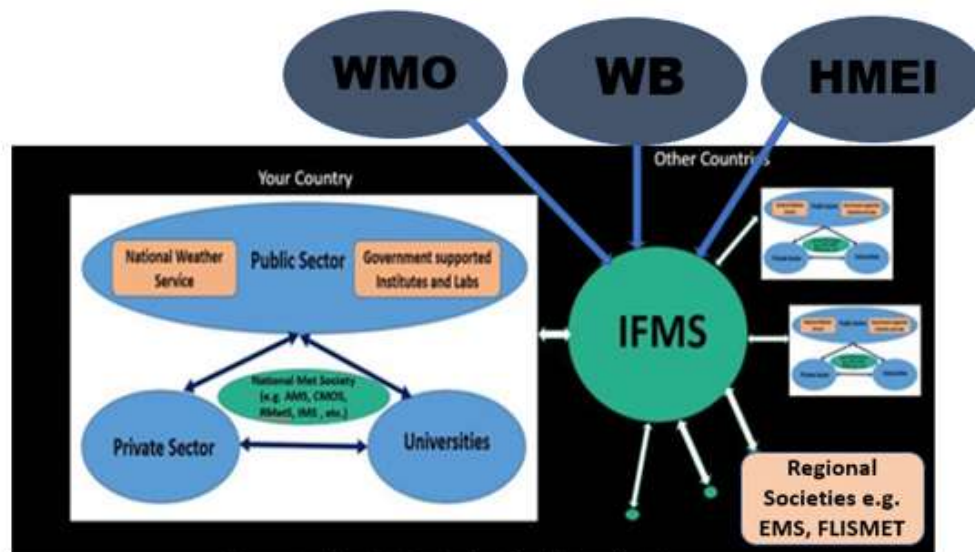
WMO

WB

HMEI

Other Countries

Your Country

National Weather Service

Public Sector

Government supported Institutes and Labs

National Met Society (e.g. AMS, CMOS, RMetS, IMS, etc.)

Private Sector

Universities

IFMS

Regional Societies e.g. EMS, FLISMET